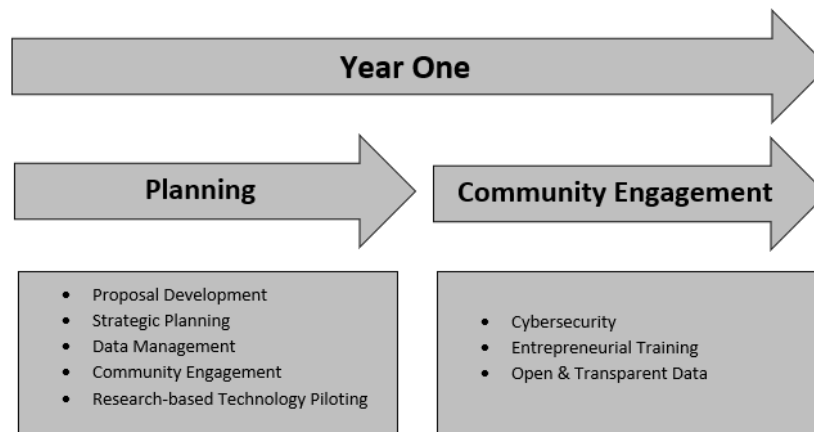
Year One

Planning

Community Engagement

- Proposal Development
- Strategic Planning
- Data Management
- Community Engagement
- Research-based Technology Piloting

- Cybersecurity
- Entrepreneurial Training
- Open & Transparent Data